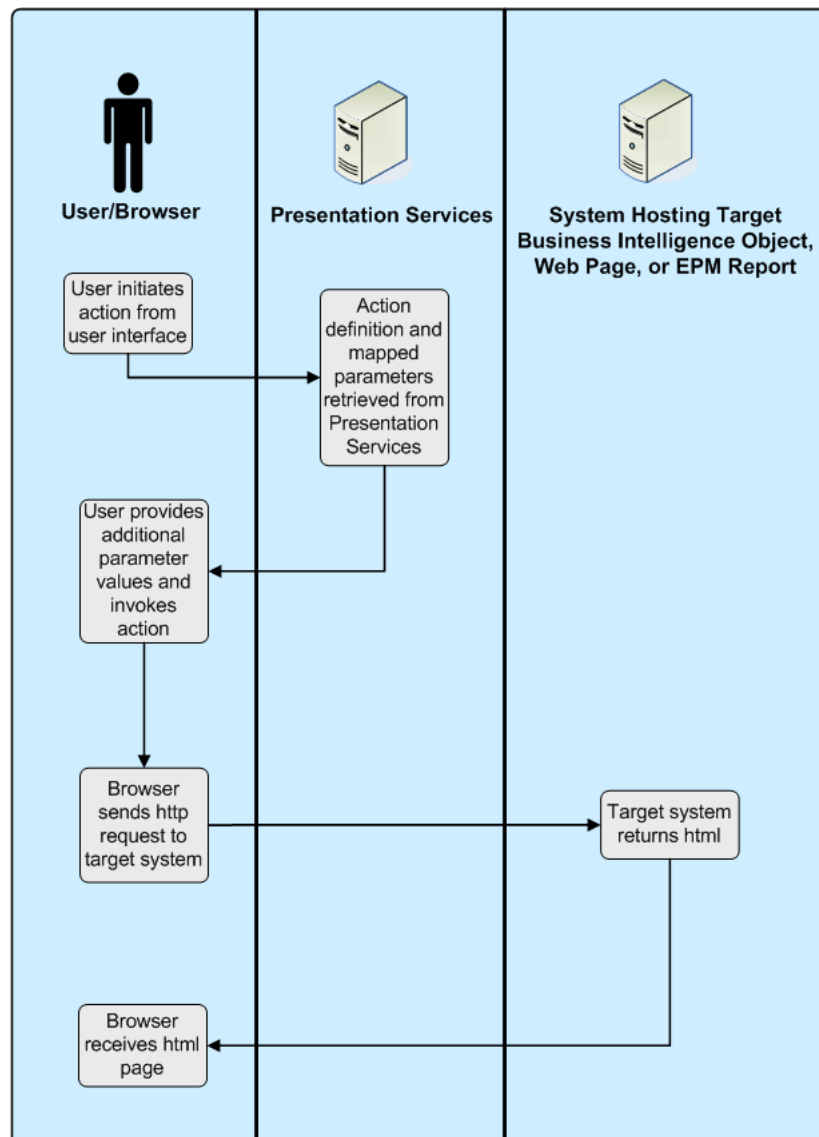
User/Browser

Presentation Services

System Hosting Target Business Intelligence Object, Web Page, or EPM Report

User initiates action from user interface

Action definition and mapped parameters retrieved from Presentation Services

User provides additional parameter values and invokes action

Browser sends http request to target system

Target system returns html

Browser receives html page